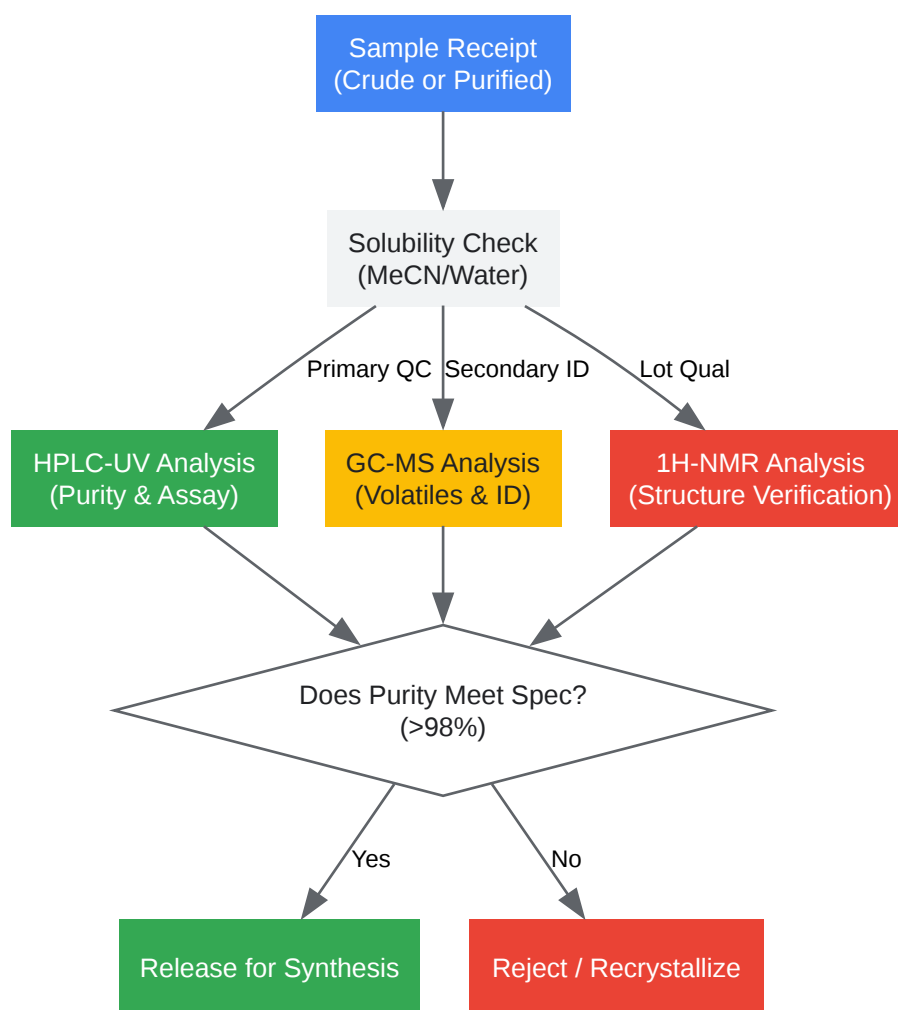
Sample Receipt
(Crude or Purified)

Solubility Check
(MeCN/Water)

Primary QC

Secondary ID

Lot Qual

HPLC-UV Analysis
(Purity & Assay)

GC-MS Analysis
(Volatiles & ID)

1H-NMR Analysis
(Structure Verification)

Does Purity Meet Spec?
(>98%)

Yes

No

Release for Synthesis

Reject / Recrystallize